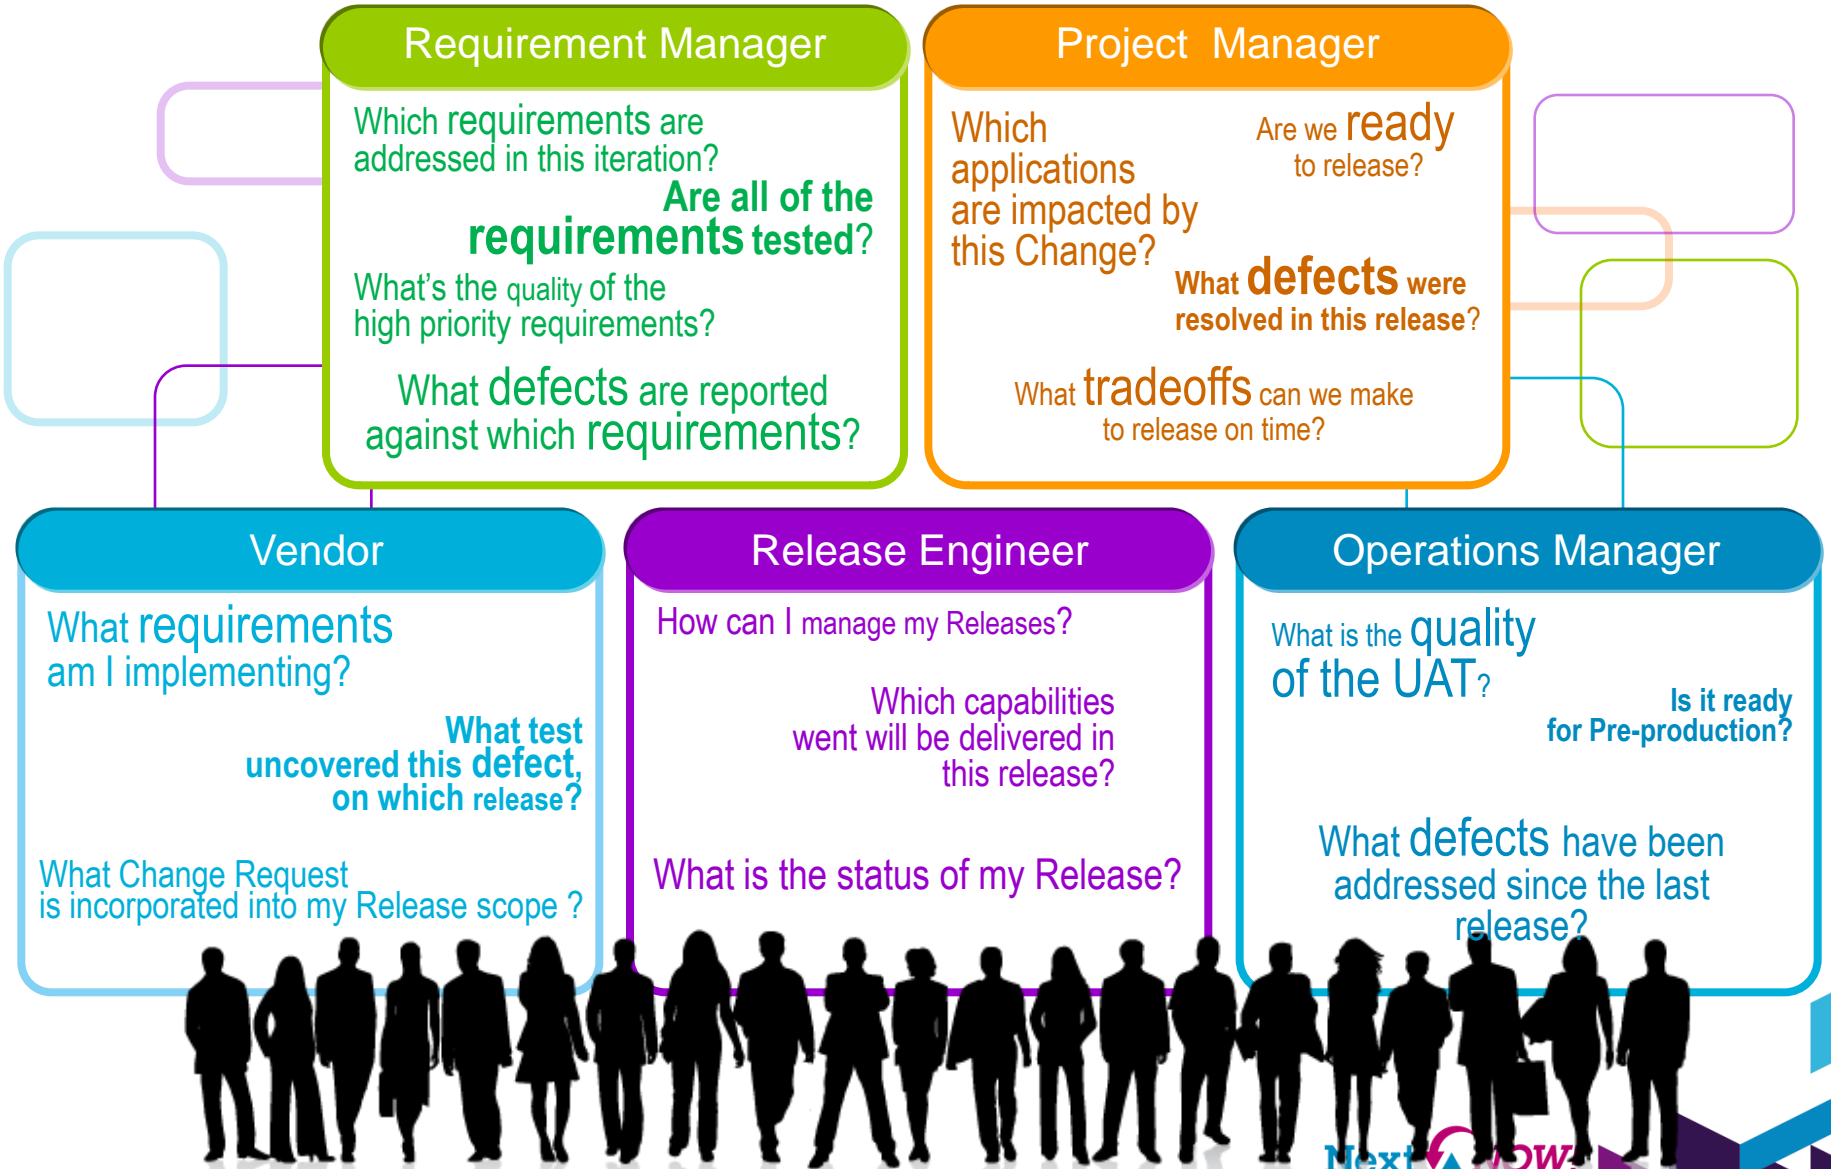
Requirement Manager

Which requirements are addressed in this iteration?

Are all of the requirements tested?

What's the quality of the high priority requirements?

What defects are reported against which requirements?

Project Manager

Which applications are impacted by this Change?

Are we ready to release?

What defects were resolved in this release?

What tradeoffs can we make to release on time?

Vendor

What requirements am I implementing?

What test uncovered this defect, on which release?

What Change Request is incorporated into my Release scope ?

Release Engineer

How can I manage my Releases?

Which capabilities went will be delivered in this release?

What is the status of my Release?

Operations Manager

What is the quality of the UAT?

Is it ready for Pre-production?

What defects have been addressed since the last release?

Next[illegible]ow